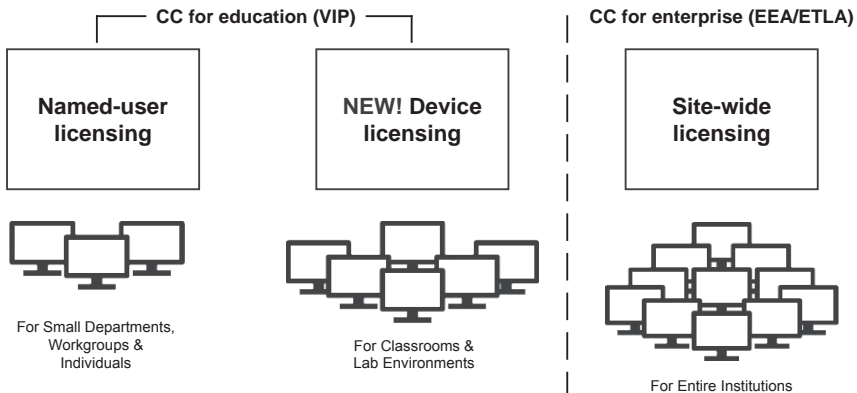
CC for education (VIP)

CC for enterprise (EEA/ETLA)

Named-user licensing

NEW! Device licensing

Site-wide licensing

For Small Departments, Workgroups & Individuals

For Classrooms & Lab Environments

For Entire Institutions